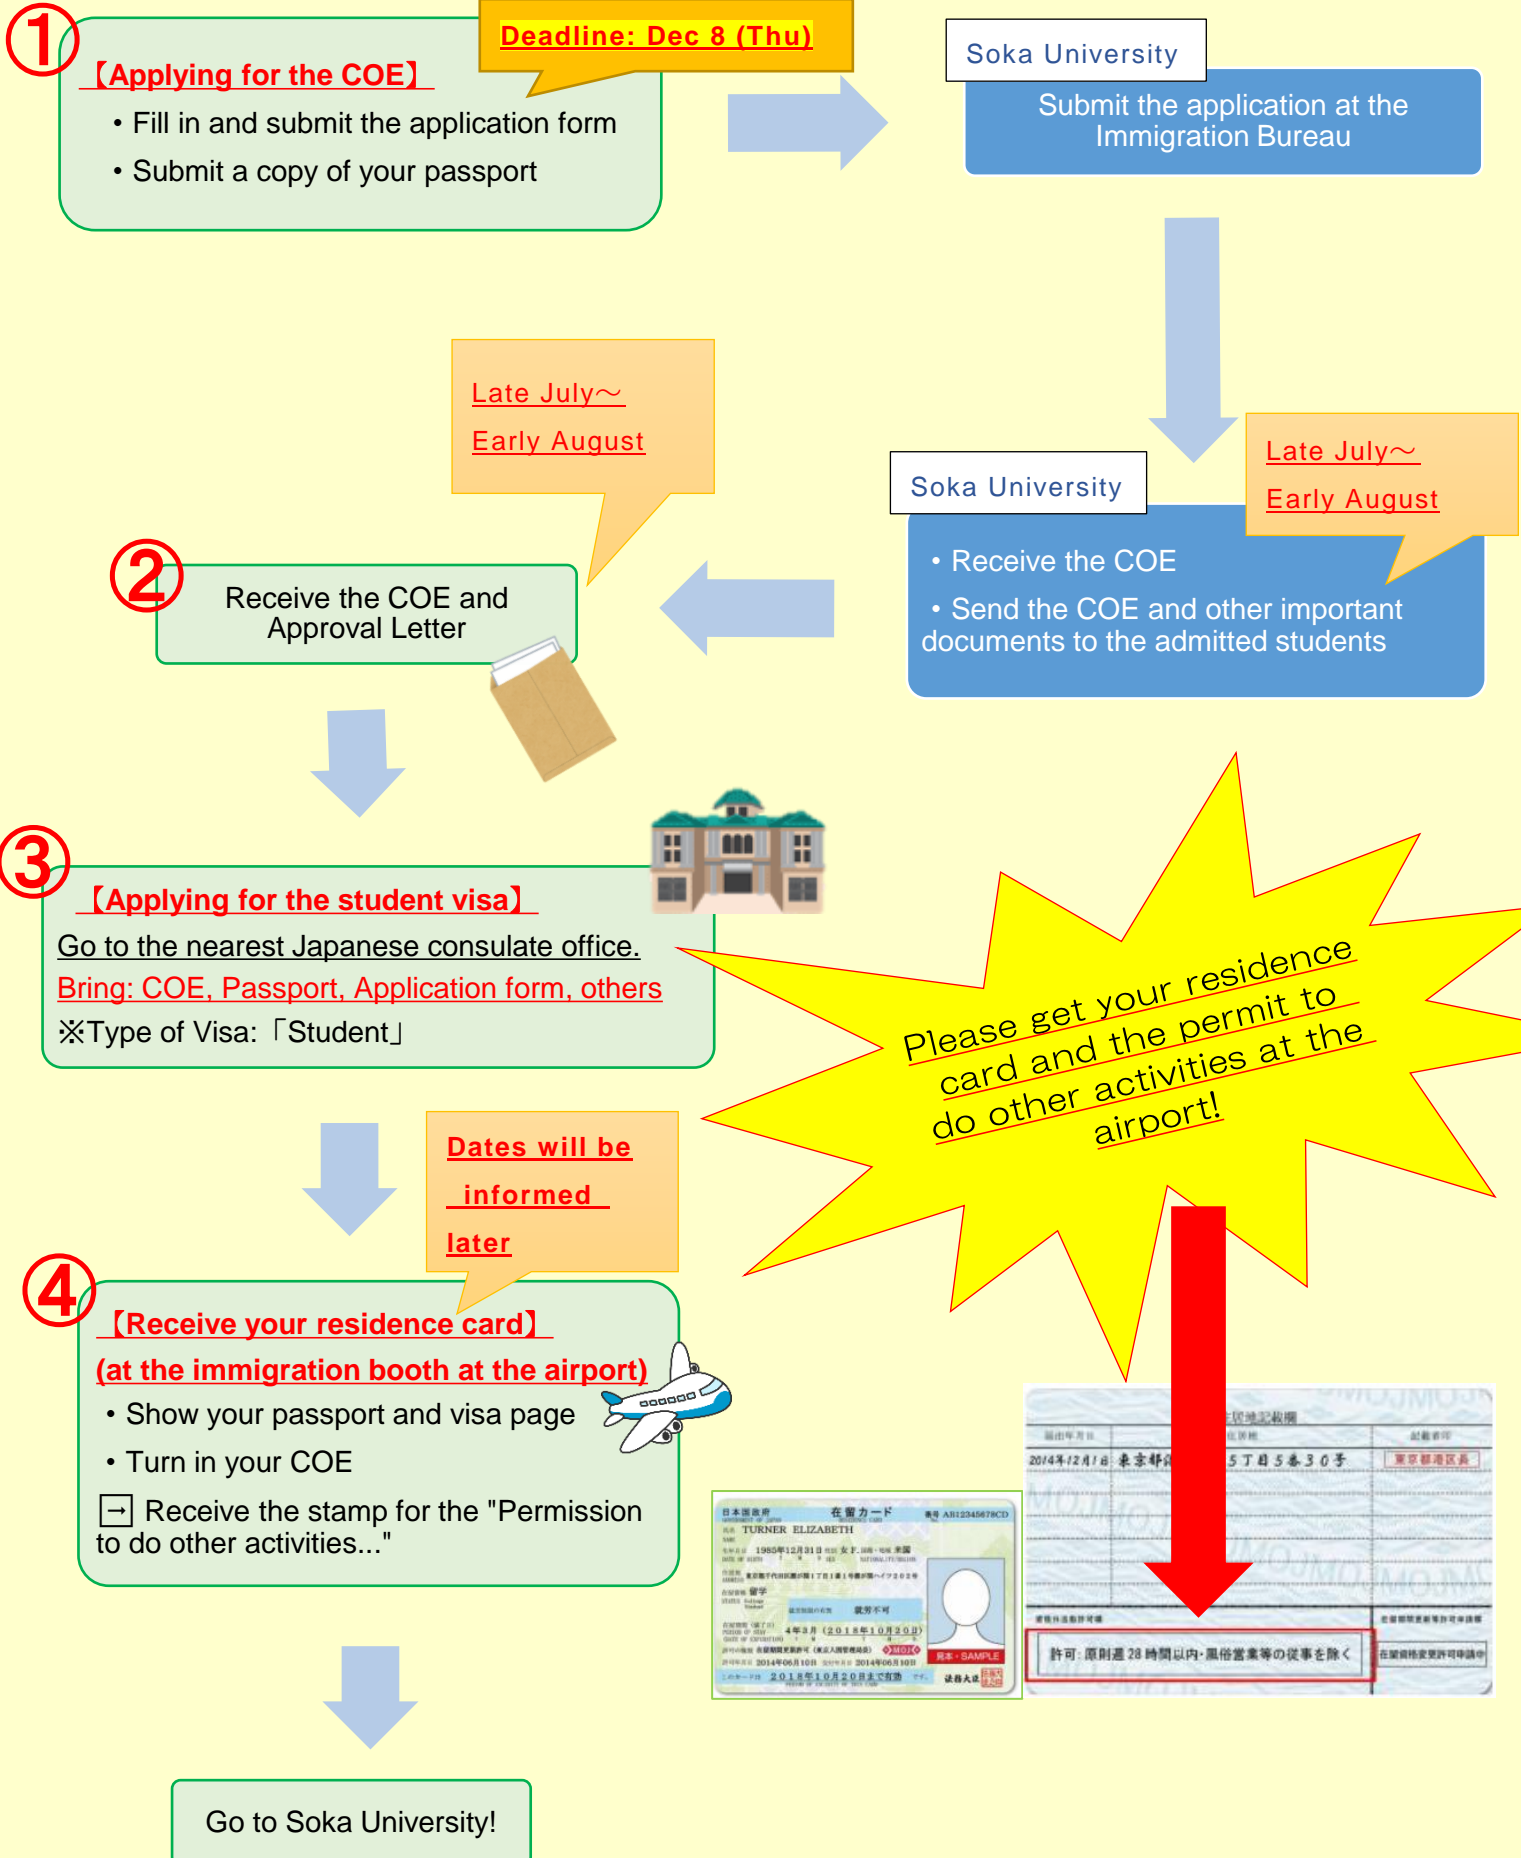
①

Deadline: Dec 8 (Thu)

【Applying for the COE】

• Fill in and submit the application form

• Submit a copy of your passport

Soka University

Submit the application at the Immigration Bureau

Late July～

Early August

Soka University

Late July～

Early August

• Receive the COE

• Send the COE and other important documents to the admitted students

②

Receive the COE and Approval Letter

③

【Applying for the student visa】

Go to the nearest Japanese consulate office.

Bring: COE, Passport, Application form, others

※Type of Visa:「Student」

Please get your residence card and the permit to do other activities at the airport!

Dates will be informed later

④

【Receive your residence card】

(at the immigration booth at the airport)

• Show your passport and visa page

• Turn in your COE

→ Receive the stamp for the "Permission to do other activities..."

日本国政府 在留カード 番号 AB12345678CD

氏名 TURNER ELIZABETH

1985年12月31日 女 F. 米国

東京都千代田区霞が関1丁目1番1号霞が関ハイツ202号

在留資格 留学

就労不可

4年3月 (2018年10月20日)

2014年06月10日 2014年06月10日

2018年10月20日まで有効

見本・SAMPLE

2014年12月1日 東京都 5丁目5番30号

東京都港区長

許可:原則週 28 時間以内・風俗営業等の従事を除く

在留資格変更許可申請中

Go to Soka University!